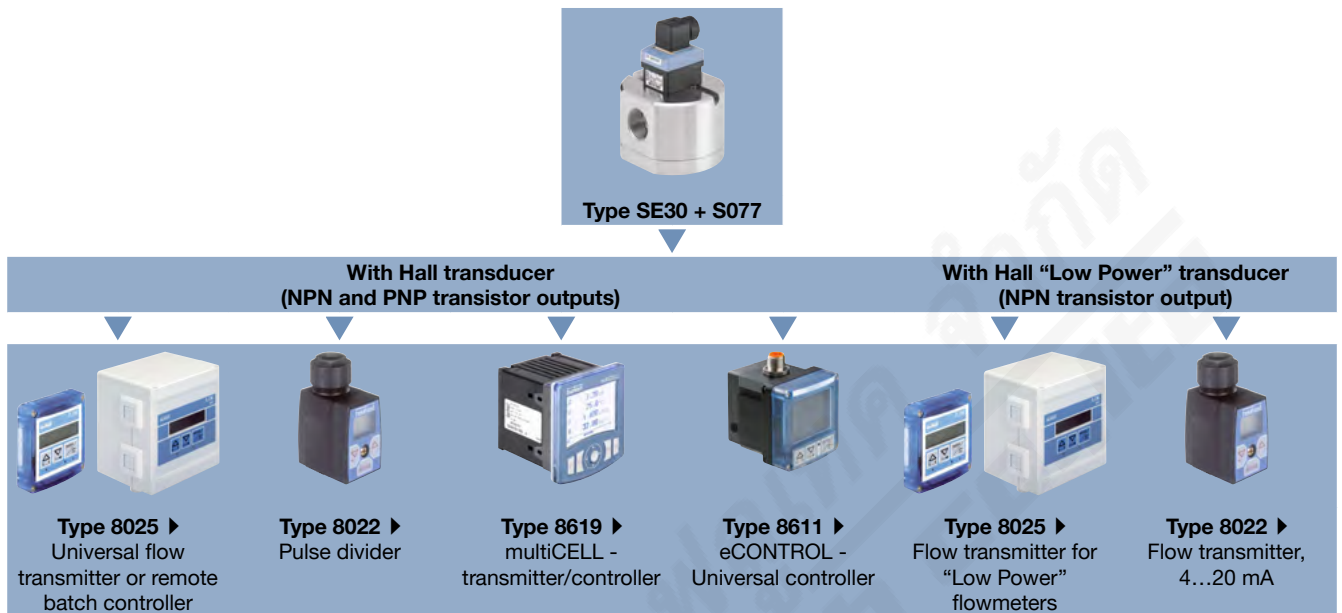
Type SE30 + S077

With Hall transducer
(NPN and PNP transistor outputs)

With Hall “Low Power” transducer
(NPN transistor output)

Type 8025
Universal flow transmitter or remote batch controller

Type 8022
Pulse divider

Type 8619
multiCELL - transmitter/controller

Type 8611
eCONTROL - Universal controller

Type 8025
Flow transmitter for “Low Power” flowmeters

Type 8022
Flow transmitter, 4…20 mA